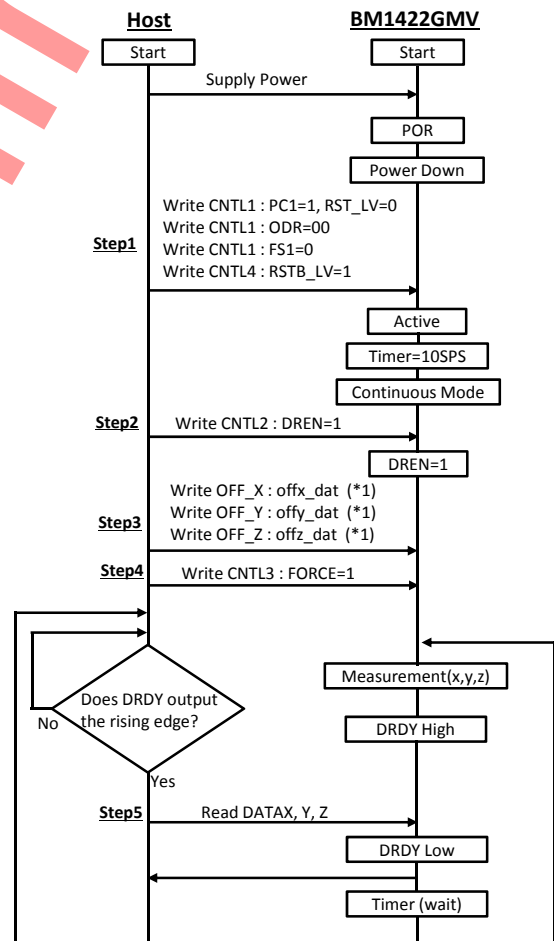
Host

BM1422GMV

Start

Start

Supply Power

POR

Power Down

Step1

Write CNTL1 : PC1=1, RST_LV=0
Write CNTL1 : ODR=00
Write CNTL1 : FS1=0
Write CNTL4 : RSTB_LV=1

Active

Timer=10SPS

Continuous Mode

Step2

Write CNTL2 : DREN=1

DREN=1

Step3

Write OFF_X : offx_dat (*1)
Write OFF_Y : offy_dat (*1)
Write OFF_Z : offz_dat (*1)

Step4

Write CNTL3 : FORCE=1

Does DRDY output the rising edge?

No

Yes

Measurement(x,y,z)

DRDY High

Step5

Read DATAX, Y, Z

DRDY Low

Timer (wait)